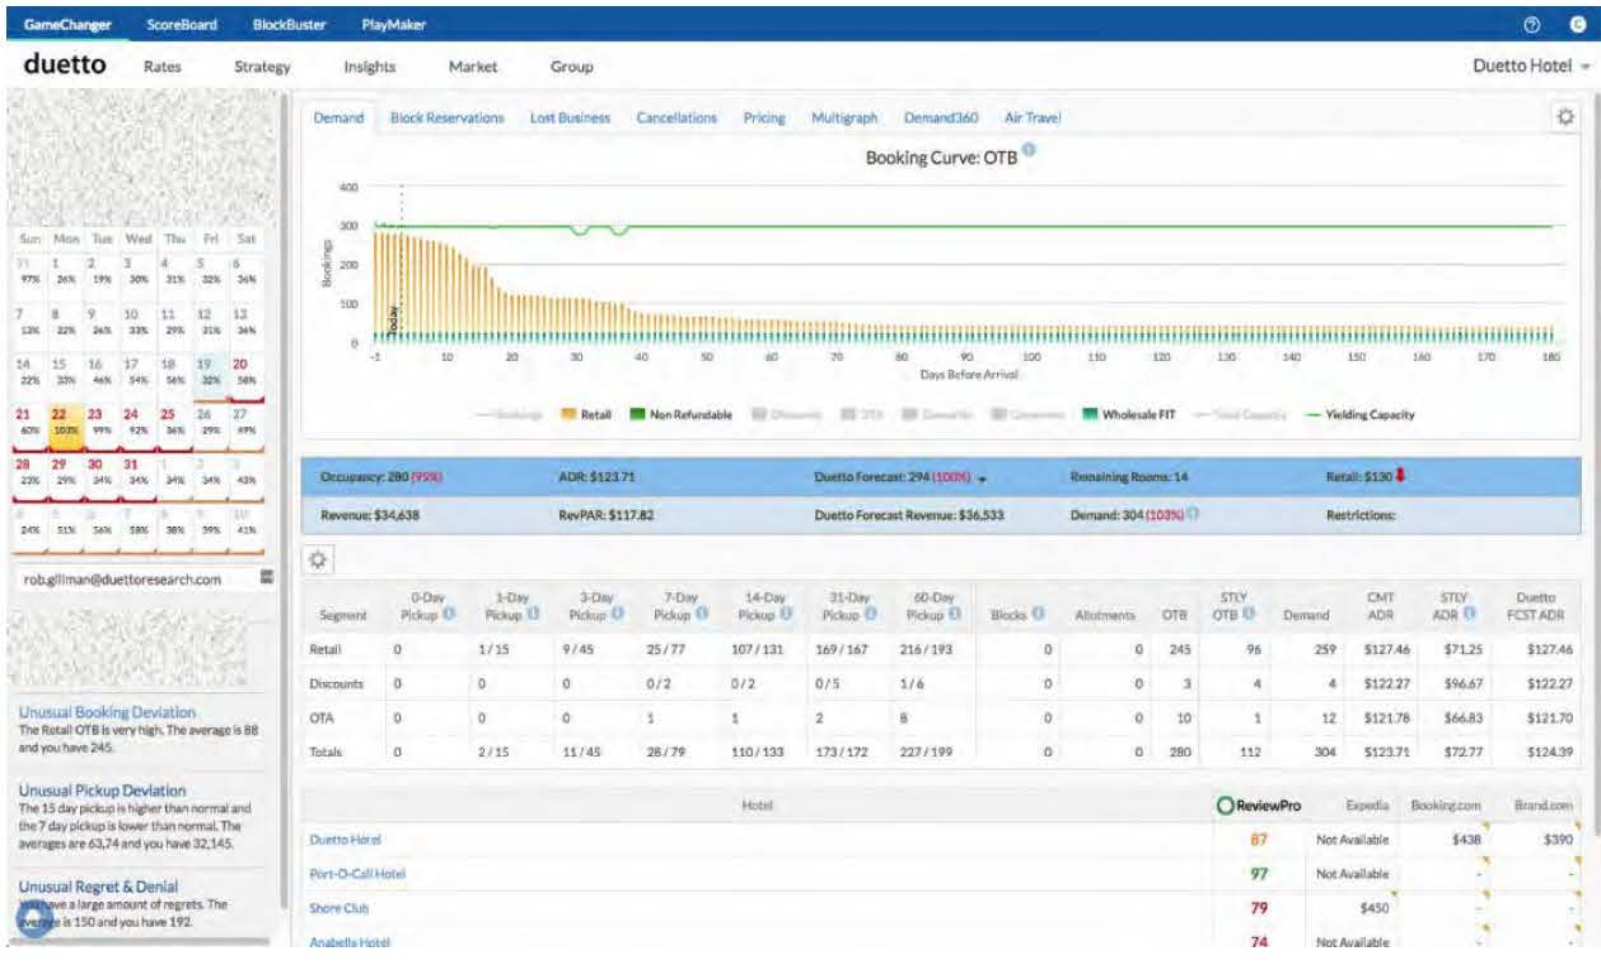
GameChanger ScoreBoard BlockBuster PlayMaker

duetto Rates Strategy Insights Market Group Duetto Hotel

Demand Block Reservations Lost Business Cancellations Pricing Multigraph Demand360 Air Travel

Booking Curve: OTB

400 300 200 100 0

Bookings

Today

-1 10 20 30 40 50 60 70 80 90 100 110 120 130 140 150 160 170 180

Days Before Arrival

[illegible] Retail Non Refundable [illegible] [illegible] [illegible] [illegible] Wholesale FIT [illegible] Yielding Capacity

| Sun | Mon | Tue | Wed | Thu | Fri | Sat |
|---|---|---|---|---|---|---|
| 31 97% | 1 26% | 2 19% | 3 30% | 4 31% | 5 32% | 6 36% |
| 7 13% | 8 22% | 9 26% | 10 33% | 11 29% | 12 31% | 13 36% |
| 14 22% | 15 33% | 16 46% | 17 54% | 18 56% | 19 32% | 20 58% |
| 21 60% | 22 103% | 23 99% | 24 92% | 25 36% | 26 29% | 27 49% |
| 28 23% | 29 29% | 30 34% | 31 34% | 1 34% | 2 34% | 3 43% |
| 4 24% | 5 51% | 6 56% | 7 58% | 8 38% | 9 39% | 10 41% |

rob.gilliman@duettoresearch.com

Unusual Booking Deviation
The Retail OTB is very high. The average is 88 and you have 245.

Unusual Pickup Deviation
The 15 day pickup is higher than normal and the 7 day pickup is lower than normal. The averages are 63,74 and you have 32,145.

Unusual Regret & Denial
You have a large amount of regrets. The average is 150 and you have 192.

Occupancy: 280 (95%) ADR: $123.71 Duetto Forecast: 294 (100%) Remaining Rooms: 14 Retail: $130

Revenue: $34,638 RevPAR: $117.82 Duetto Forecast Revenue: $36,533 Demand: 304 (103%) Restrictions:

| Segment | 0-Day Pickup | 1-Day Pickup | 3-Day Pickup | 7-Day Pickup | 14-Day Pickup | 31-Day Pickup | 60-Day Pickup | Blocks | Allotments | OTB | STLY OTB | Demand | CMT ADR | STLY ADR | Duetto FCST ADR |
|---|---|---|---|---|---|---|---|---|---|---|---|---|---|---|---|
| Retail | 0 | 1/15 | 9/45 | 25/77 | 107/131 | 169/167 | 216/193 | 0 | 0 | 245 | 96 | 259 | $127.46 | $71.25 | $127.46 |
| Discounts | 0 | 0 | 0 | 0/2 | 0/2 | 0/5 | 1/6 | 0 | 0 | 3 | 4 | 4 | $122.27 | $96.67 | $122.27 |
| OTA | 0 | 0 | 0 | 1 | 1 | 2 | 8 | 0 | 0 | 10 | 1 | 12 | $121.78 | $66.83 | $121.70 |
| Totals | 0 | 2/15 | 11/45 | 28/79 | 110/133 | 173/172 | 227/199 | 0 | 0 | 280 | 112 | 304 | $123.71 | $72.77 | $124.39 |

| Hotel | ReviewPro | Expedia | Booking.com | Brand.com |
|---|---|---|---|---|
| Duetto Hotel | 87 | Not Available | $438 | $390 |
| Port-O-Call Hotel | 97 | Not Available | - | - |
| Shore Club | 79 | $450 | - | - |
| Anabella Hotel | 74 | Not Available | | |